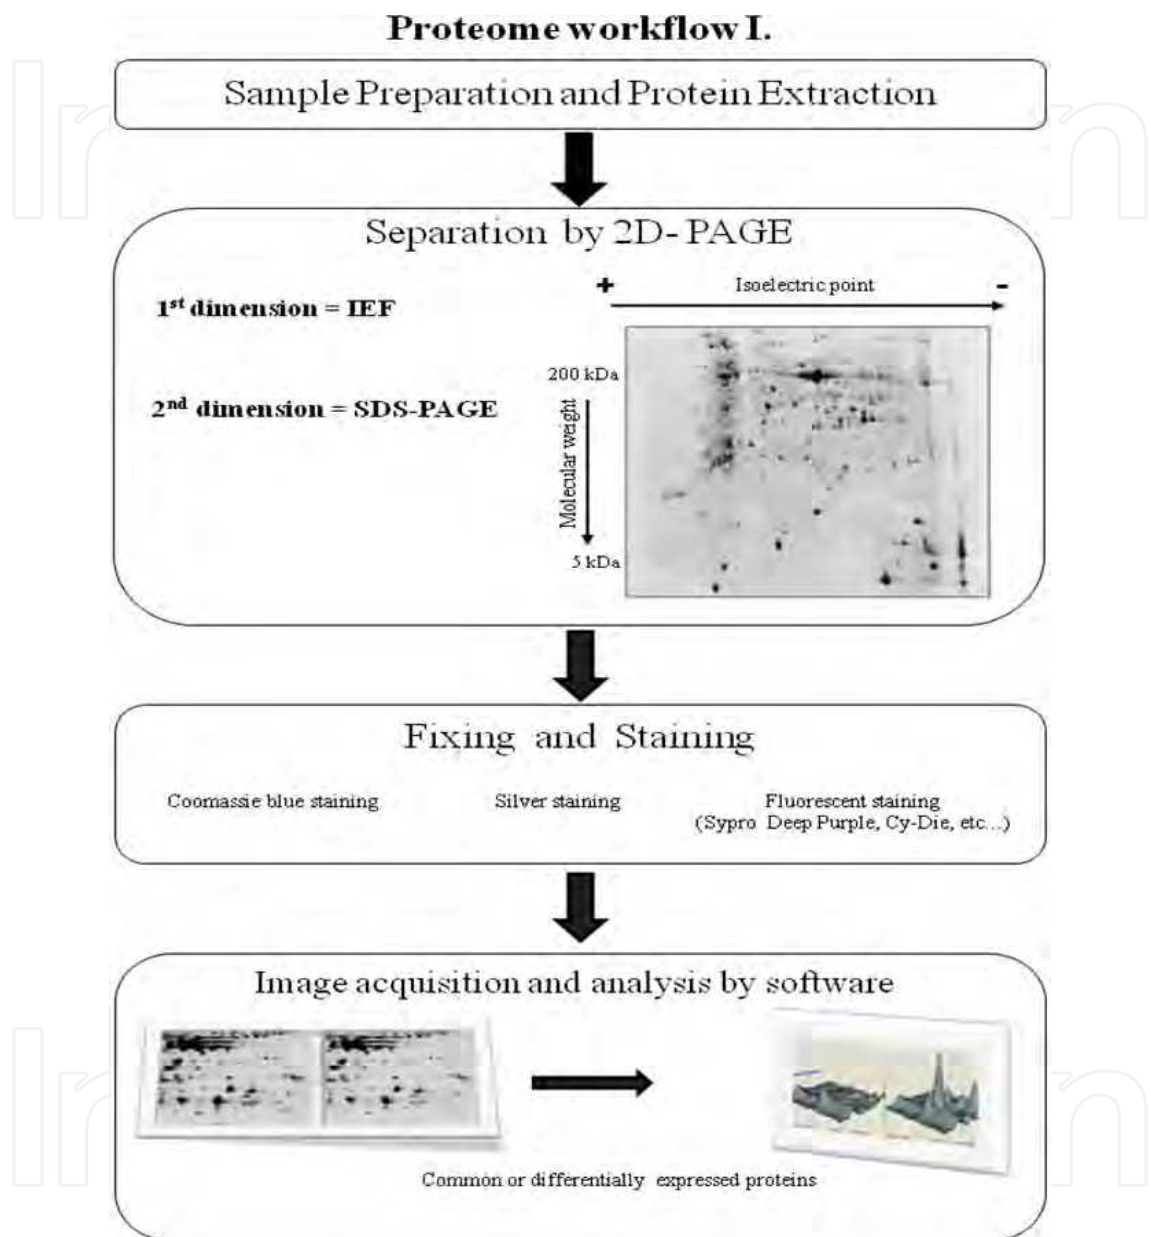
Proteome workflow I.

Sample Preparation and Protein Extraction

Separation by 2D-PAGE

$1^{st}$ dimension = IEF

$2^{nd}$ dimension = SDS-PAGE

+ Isoelectric point -

200 kDa

Molecular weight

5 kDa

Fixing and Staining

Coomassie blue staining

Silver staining

Fluorescent staining (Sypro Deep Purple, Cy-Die, etc...)

Image acquisition and analysis by software

Common or differentially expressed proteins